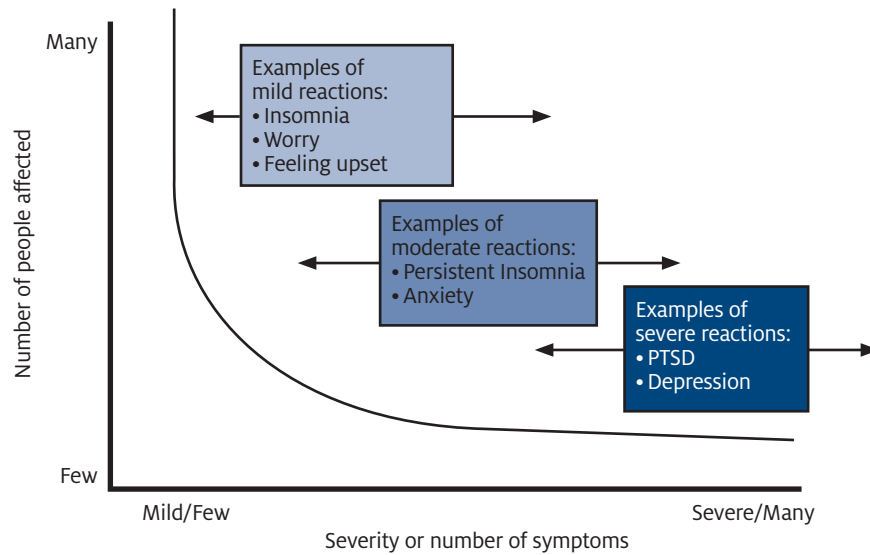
Many

Number of people affected

Few

Examples of mild reactions:
• Insomnia
• Worry
• Feeling upset

Examples of moderate reactions:
• Persistent Insomnia
• Anxiety

Examples of severe reactions:
• PTSD
• Depression

Mild/Few

Severe/Many

Severity or number of symptoms